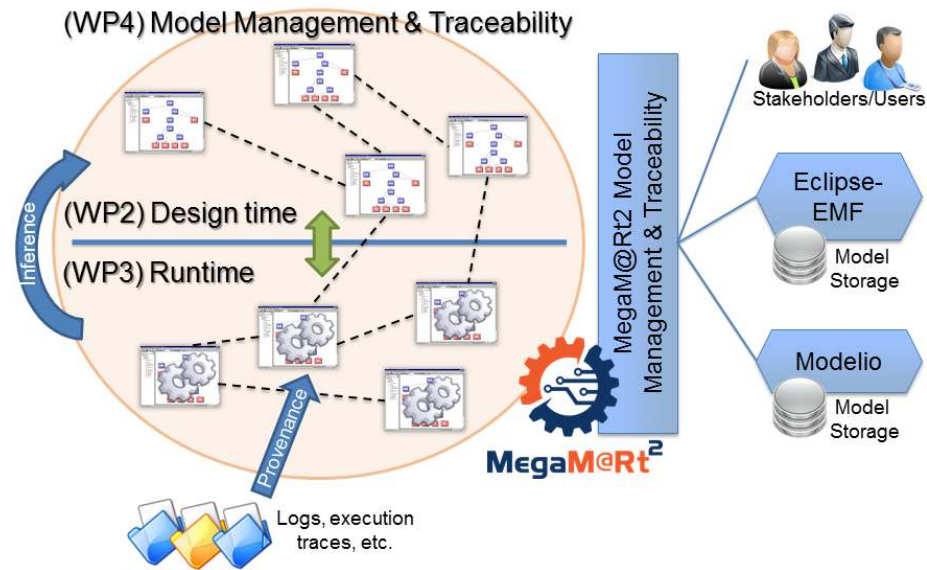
(WP4) Model Management & Traceability

Inference

(WP2) Design time

(WP3) Runtime

Provenance

Logs, execution traces, etc.

MegaM@Rt2 Model Management & Traceability

MegaM@Rt$^2$

Stakeholders/Users

Eclipse-EMF

Model Storage

Modelio

Model Storage